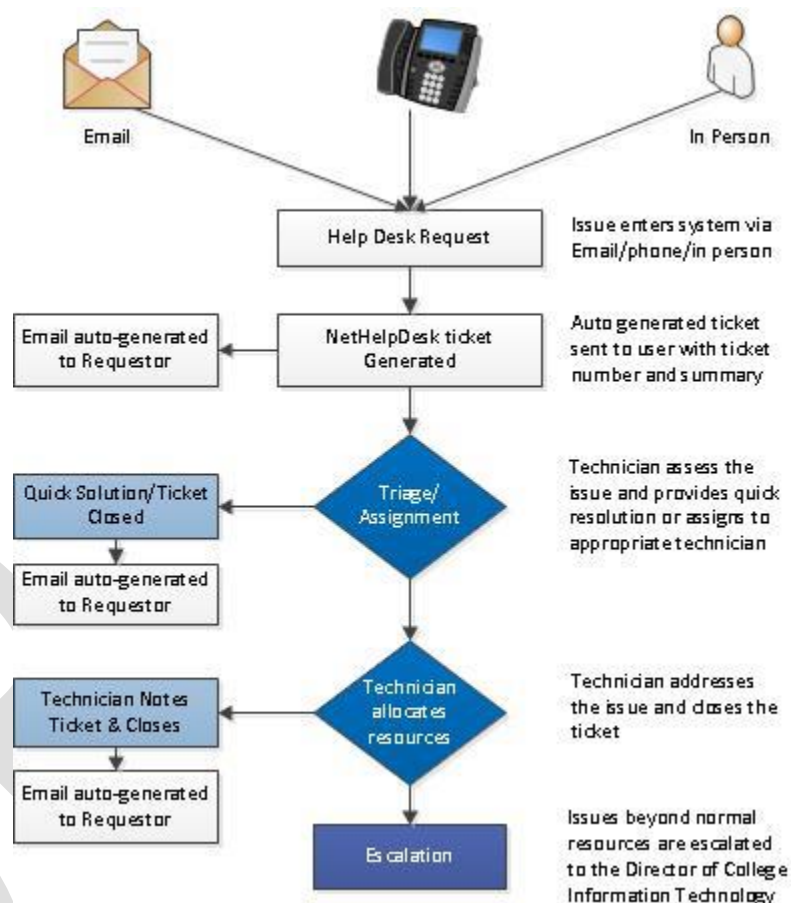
Email

In Person

Help Desk Request

Issue enters system via Email/phone/in person

Email auto-generated to Requestor

NetHelpDesk ticket Generated

Auto generated ticket sent to user with ticket number and summary

Quick Solution/Ticket Closed

Triage/ Assignment

Technician assess the issue and provides quick resolution or assigns to appropriate technician

Email auto-generated to Requestor

Technician Notes Ticket & Closes

Technician allocates resources

Technician addresses the issue and closes the ticket

Email auto-generated to Requestor

Escalation

Issues beyond normal resources are escalated to the Director of College Information Technology